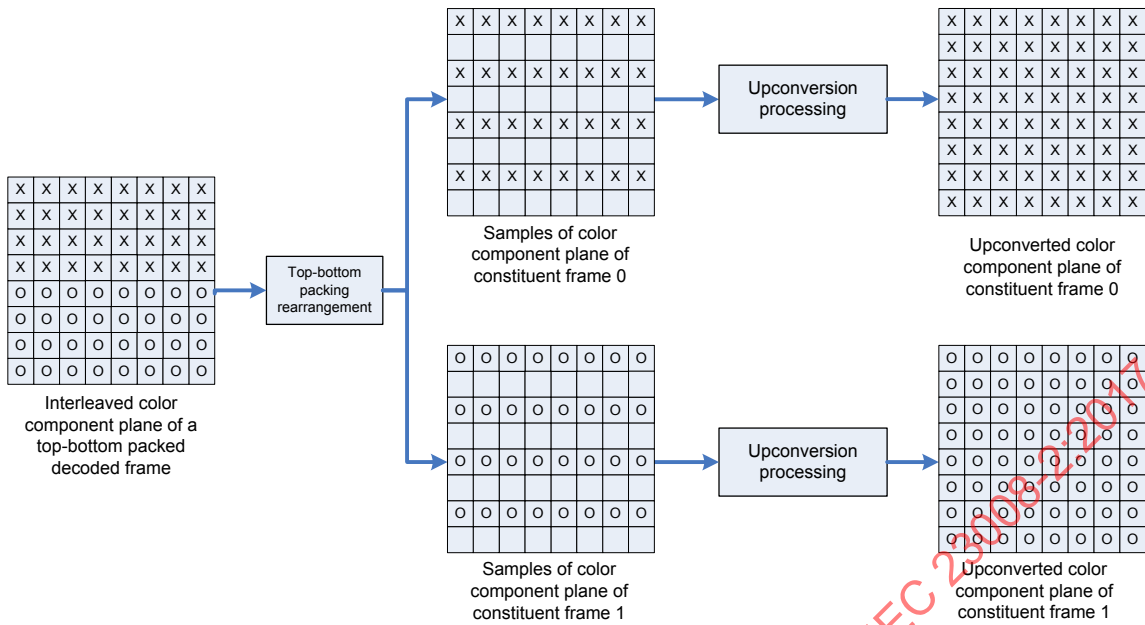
| X | X | X | X | X | X | X | X |
|---|---|---|---|---|---|---|---|
| X | X | X | X | X | X | X | X |
| X | X | X | X | X | X | X | X |
| X | X | X | X | X | X | X | X |
| O | O | O | O | O | O | O | O |
| O | O | O | O | O | O | O | O |
| O | O | O | O | O | O | O | O |
| O | O | O | O | O | O | O | O |

Interleaved color component plane of a top-bottom packed decoded frame

Top-bottom packing rearrangement

| X | X | X | X | X | X | X | X |
|---|---|---|---|---|---|---|---|
| | | | | | | | |
| X | X | X | X | X | X | X | X |
| | | | | | | | |
| X | X | X | X | X | X | X | X |
| | | | | | | | |
| X | X | X | X | X | X | X | X |
| | | | | | | | |

Samples of color component plane of constituent frame 0

Upconversion processing

| X | X | X | X | X | X | X | X |
|---|---|---|---|---|---|---|---|
| X | X | X | X | X | X | X | X |
| X | X | X | X | X | X | X | X |
| X | X | X | X | X | X | X | X |
| X | X | X | X | X | X | X | X |
| X | X | X | X | X | X | X | X |
| X | X | X | X | X | X | X | X |
| X | X | X | X | X | X | X | X |

Upconverted color component plane of constituent frame 0

| O | O | O | O | O | O | O | O |
|---|---|---|---|---|---|---|---|
| | | | | | | | |
| O | O | O | O | O | O | O | O |
| | | | | | | | |
| O | O | O | O | O | O | O | O |
| | | | | | | | |
| O | O | O | O | O | O | O | O |
| | | | | | | | |

Samples of color component plane of constituent frame 1

Upconversion processing

| O | O | O | O | O | O | O | O |
|---|---|---|---|---|---|---|---|
| O | O | O | O | O | O | O | O |
| O | O | O | O | O | O | O | O |
| O | O | O | O | O | O | O | O |
| O | O | O | O | O | O | O | O |
| O | O | O | O | O | O | O | O |
| O | O | O | O | O | O | O | O |
| O | O | O | O | O | O | O | O |

Upconverted color component plane of constituent frame 1

EC 23008-2:2017